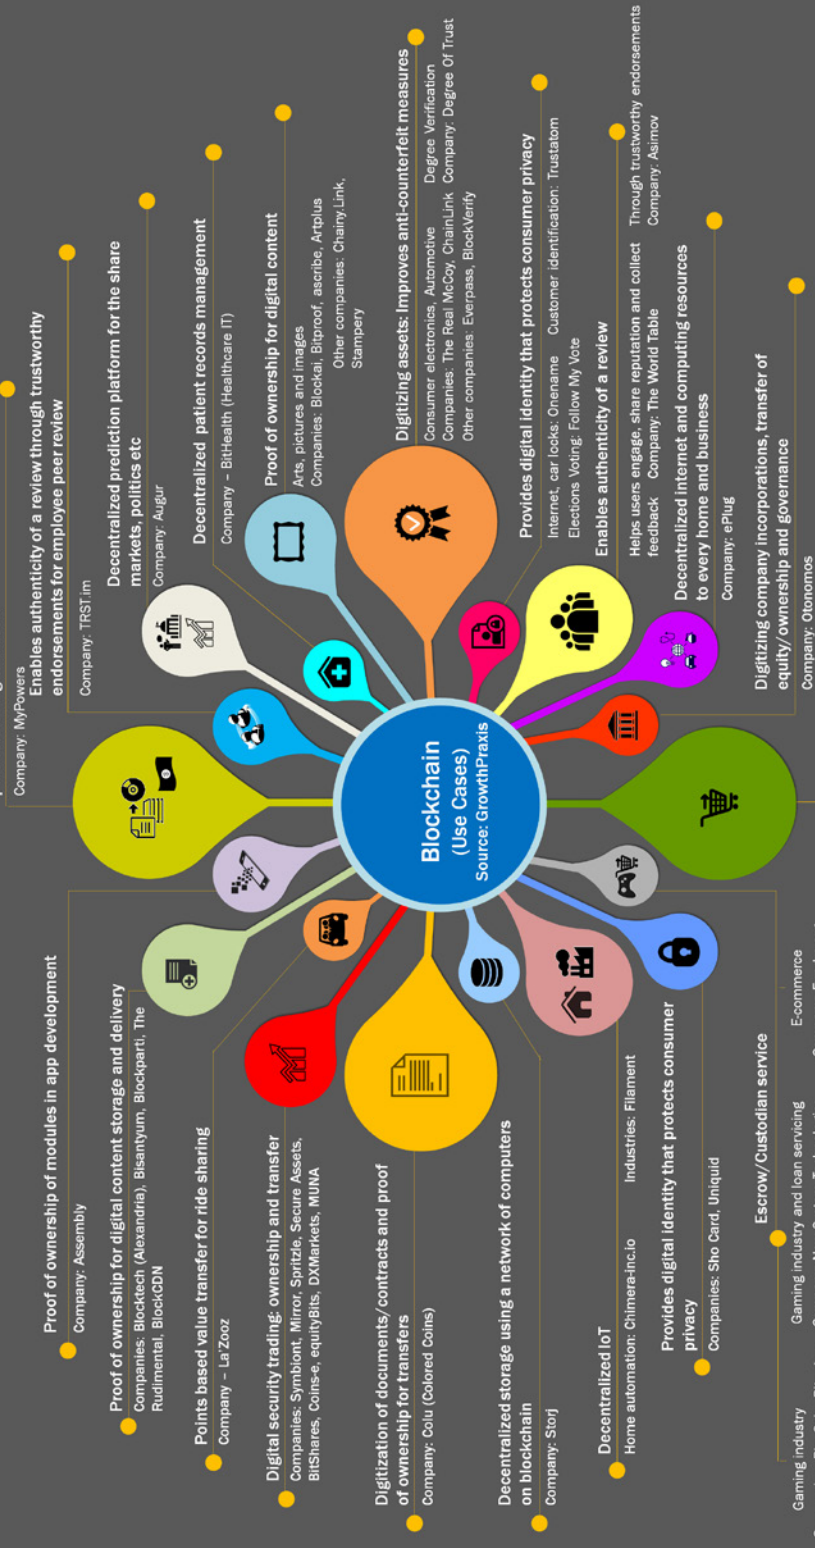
Blockchain
(Use Cases)
Source: GrowthPraxis

Proof of ownership of modules in app development
Company: Assembly

Proof of ownership for digital content storage and delivery
Companies: Blocktech (Alexandria), Bisantyum, Blockparti, The Rudimental, BlockCDN

Points based value transfer for ride sharing
Company – La'Zooz

Digital security trading: ownership and transfer
Companies: Symbiont, Mirror, Spritzle, Secure Assets, BitShares, Coins-e, equityBits, DXMarkets, MUNA

Digitization of documents/contracts and proof of ownership for transfers
Company: Colu (Colored Coins)

Decentralized storage using a network of computers on blockchain
Company: Storj

Decentralized IoT
Home automation: Chimera-inc.io
Industries: Filament

Provides digital identity that protects consumer privacy
Companies: Sho Card, Uniquid

Escrow/Custodian service
Gaming industry
Gaming industry and loan servicing
E-commerce

Company: MyPowers

Enables authenticity of a review through trustworthy endorsements for employee peer review
Company: TRST.im

Decentralized prediction platform for the share markets, politics etc
Company: Augur

Decentralized patient records management
Company – BitHealth (Healthcare IT)

Proof of ownership for digital content
Arts, pictures and images
Companies: Blockai, Bitproof, ascribe, Artplus
Other companies: Chainy.Link, Stampery

Digitizing assets: Improves anti-counterfeit measures
Consumer electronics, Automotive
Degree Verification
Companies: The Real McCoy, ChainLink
Company: Degree Of Trust
Other companies: Everpass, BlockVerify

Provides digital identity that protects consumer privacy
Internet, car locks: Onename
Customer identification: Trustatom
Elections Voting: Follow My Vote

Enables authenticity of a review
Helps users engage, share reputation and collect feedback
Company: The World Table
Through trustworthy endorsements
Company: Asimov

Decentralized internet and computing resources to every home and business
Company: ePlug

Digitizing company incorporations, transfer of equity/ownership and governance
Company: Otonomos